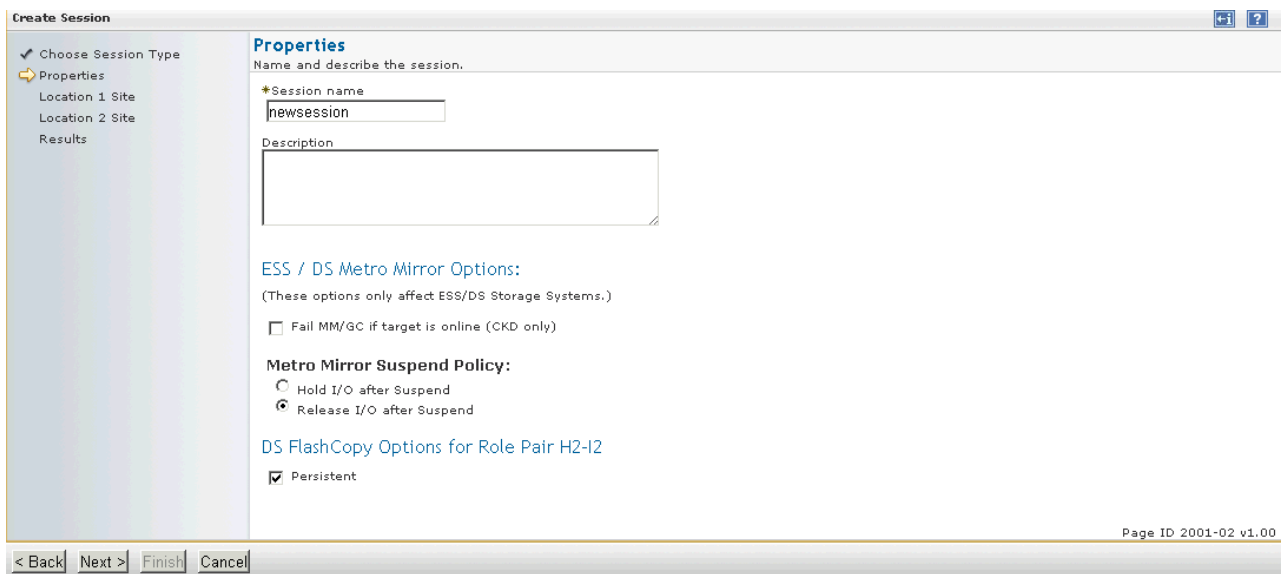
Create Session

Choose Session Type
Properties
Location 1 Site
Location 2 Site
Results

Properties
Name and describe the session.

*Session name
newsession

Description

ESS / DS Metro Mirror Options:
(These options only affect ESS/DS Storage Systems.)

Fail MM/GC if target is online (CKD only)

Metro Mirror Suspend Policy:
Hold I/O after Suspend
Release I/O after Suspend

DS FlashCopy Options for Role Pair H2-I2
Persistent

Page ID 2001-02 v1.00

< Back Next > Finish Cancel